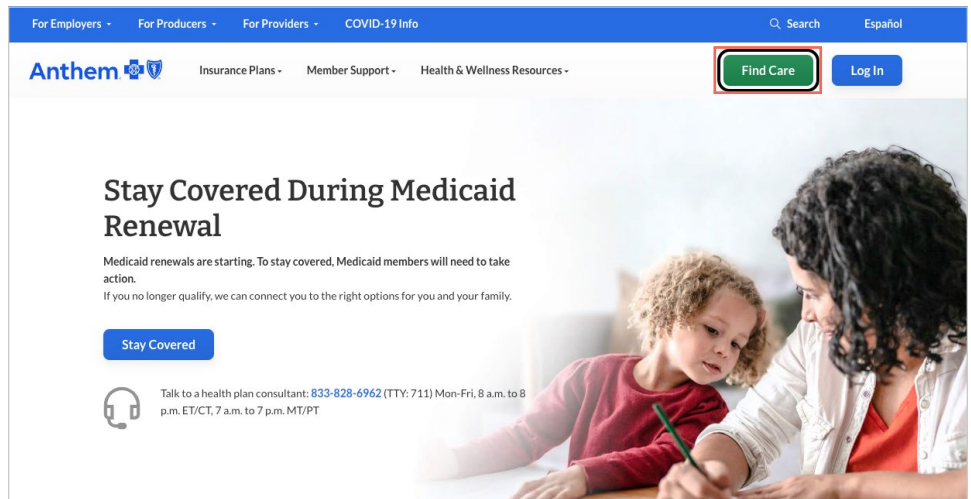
For Employers ▾ For Producers ▾ For Providers ▾ COVID-19 Info Search Español

Anthem Insurance Plans ▾ Member Support ▾ Health & Wellness Resources ▾ Find Care Log In

Stay Covered During Medicaid Renewal

Medicaid renewals are starting. To stay covered, Medicaid members will need to take action.

If you no longer qualify, we can connect you to the right options for you and your family.

Stay Covered

Talk to a health plan consultant: 833-828-6962 (TTY: 711) Mon-Fri, 8 a.m. to 8 p.m. ET/CT, 7 a.m. to 7 p.m. MT/PT